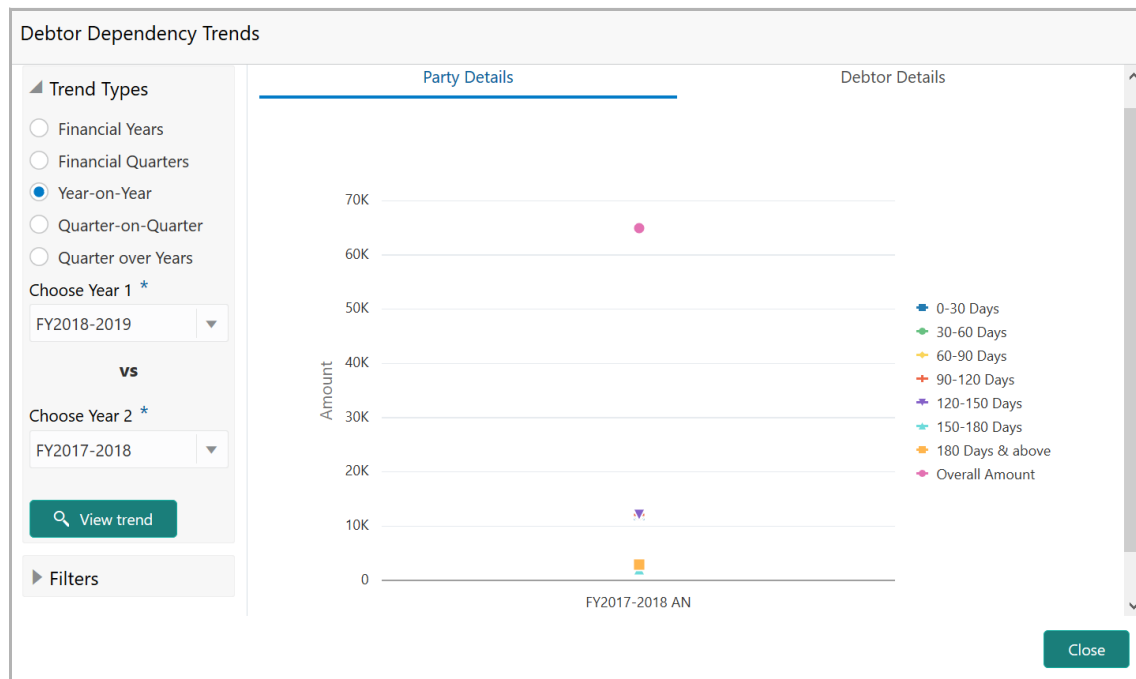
Debtor Dependency Trends

Trend Types

Financial Years

Financial Quarters

Year-on-Year

Quarter-on-Quarter

Quarter over Years

Choose Year 1 *

FY2018-2019

vs

Choose Year 2 *

FY2017-2018

View trend

Filters

Party Details

Debtor Details

70K
60K
50K
40K
30K
20K
10K
0

Amount

FY2017-2018 AN

0-30 Days
30-60 Days
60-90 Days
90-120 Days
120-150 Days
150-180 Days
180 Days & above
Overall Amount

Close